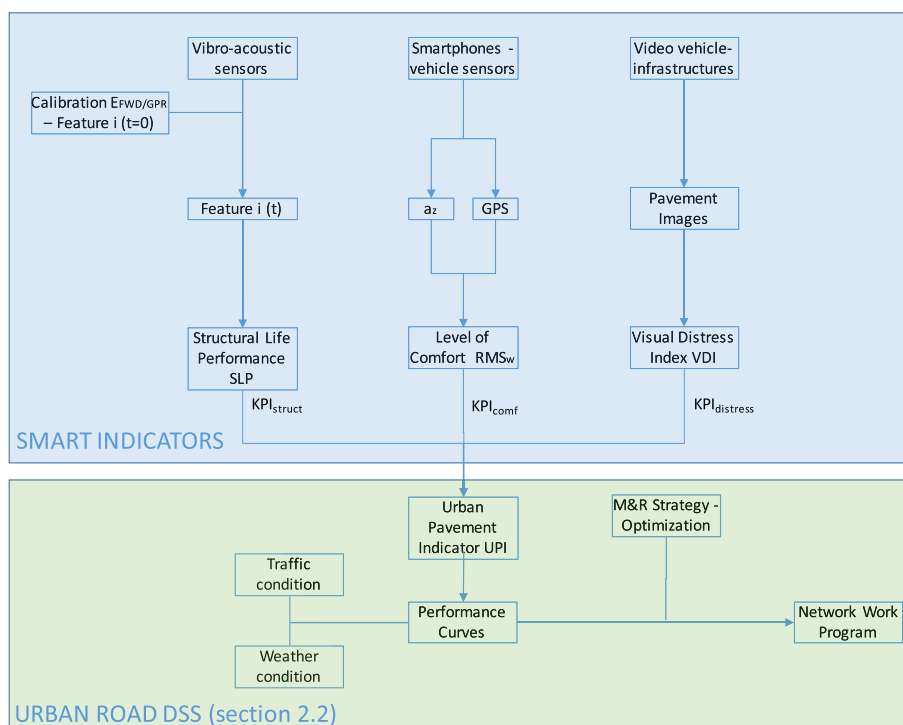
Vibro-acoustic sensors

Smartphones - vehicle sensors

Video vehicle-infrastructures

Calibration $E_{FWD/GPR}$ – Feature i (t=0)

Feature i (t)

$a_z$

GPS

Pavement Images

Structural Life Performance SLP

Level of Comfort $RMS_w$

Visual Distress Index VDI

$KPI_{struct}$

$KPI_{comf}$

$KPI_{distress}$

SMART INDICATORS

Urban Pavement Indicator UPI

M&R Strategy - Optimization

Traffic condition

Performance Curves

Network Work Program

Weather condition

URBAN ROAD DSS (section 2.2)